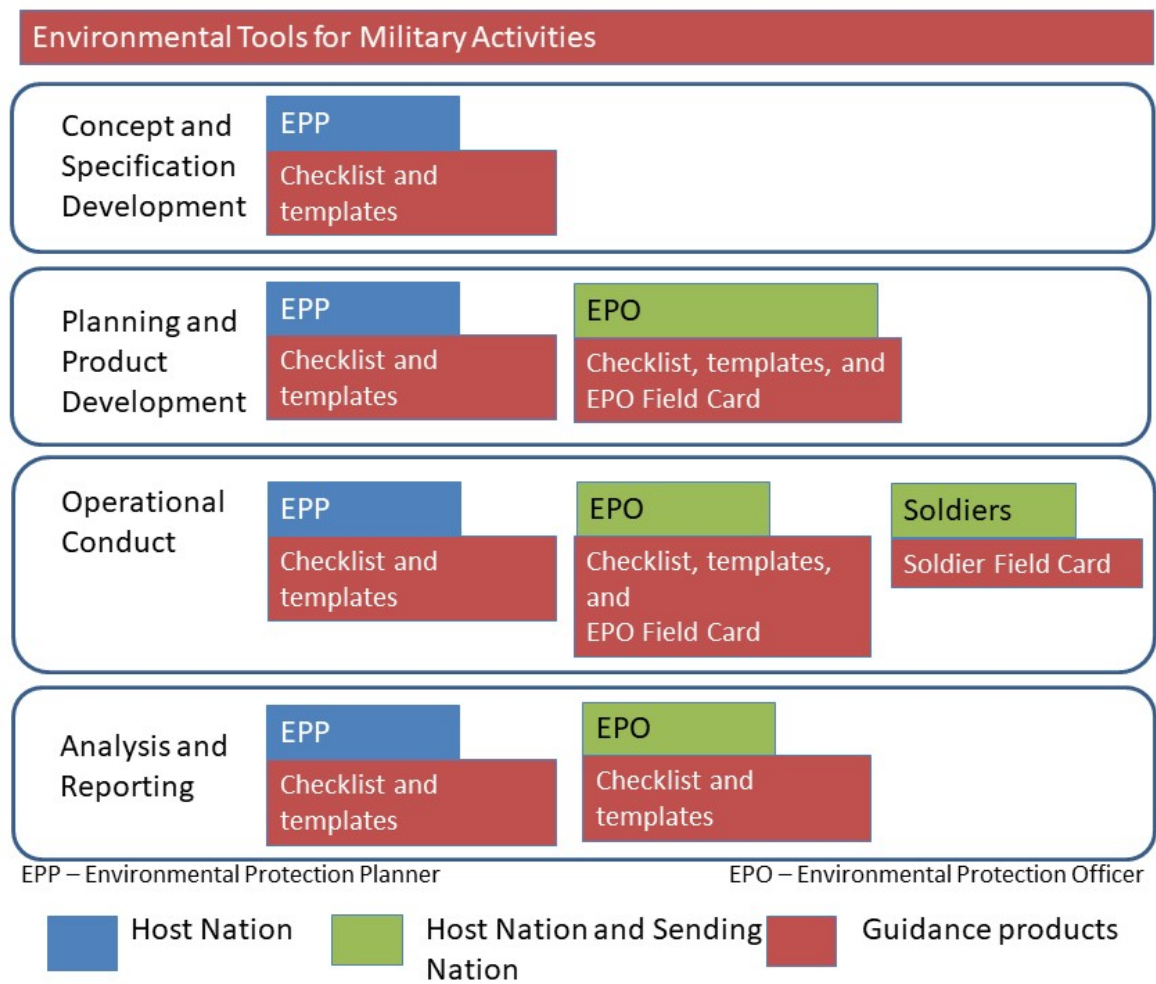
Environmental Tools for Military Activities

Concept and Specification Development

EPP

Checklist and templates

Planning and Product Development

EPP

Checklist and templates

EPO

Checklist, templates, and EPO Field Card

Operational Conduct

EPP

Checklist and templates

EPO

Checklist, templates, and EPO Field Card

Soldiers

Soldier Field Card

Analysis and Reporting

EPP

Checklist and templates

EPO

Checklist and templates

EPP – Environmental Protection Planner

EPO – Environmental Protection Officer

Host Nation

Host Nation and Sending Nation

Guidance products